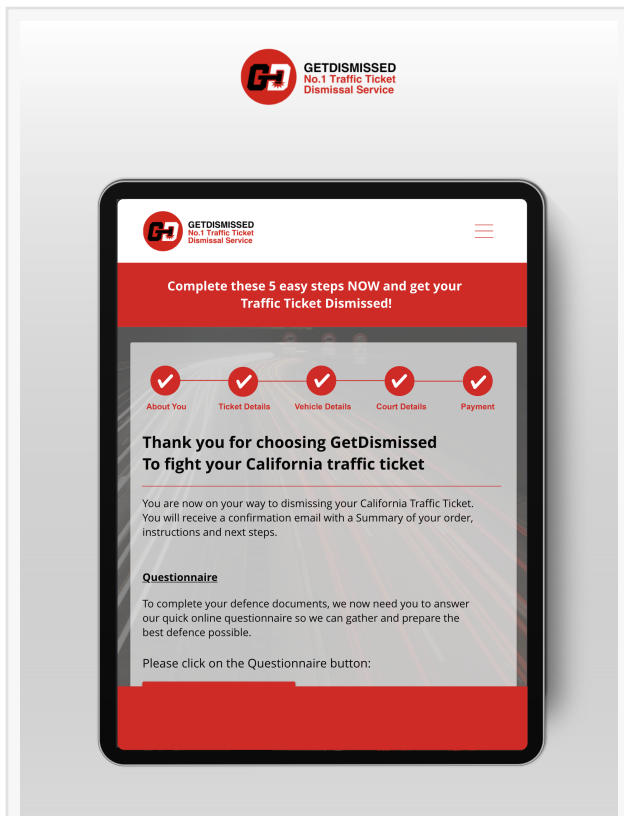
GD
GETDISMISSED
No.1 Traffic Ticket
Dismissal Service

GD
GETDISMISSED
No.1 Traffic Ticket
Dismissal Service

Complete these 5 easy steps NOW and get your Traffic Ticket Dismissed!

About You
Ticket Details
Vehicle Details
Court Details
Payment

Thank you for choosing GetDismissed
To fight your California traffic ticket

You are now on your way to dismissing your California Traffic Ticket. You will receive a confirmation email with a Summary of your order, instructions and next steps.

Questionnaire

To complete your defence documents, we now need you to answer our quick online questionnaire so we can gather and prepare the best defence possible.

Please click on the Questionnaire button: